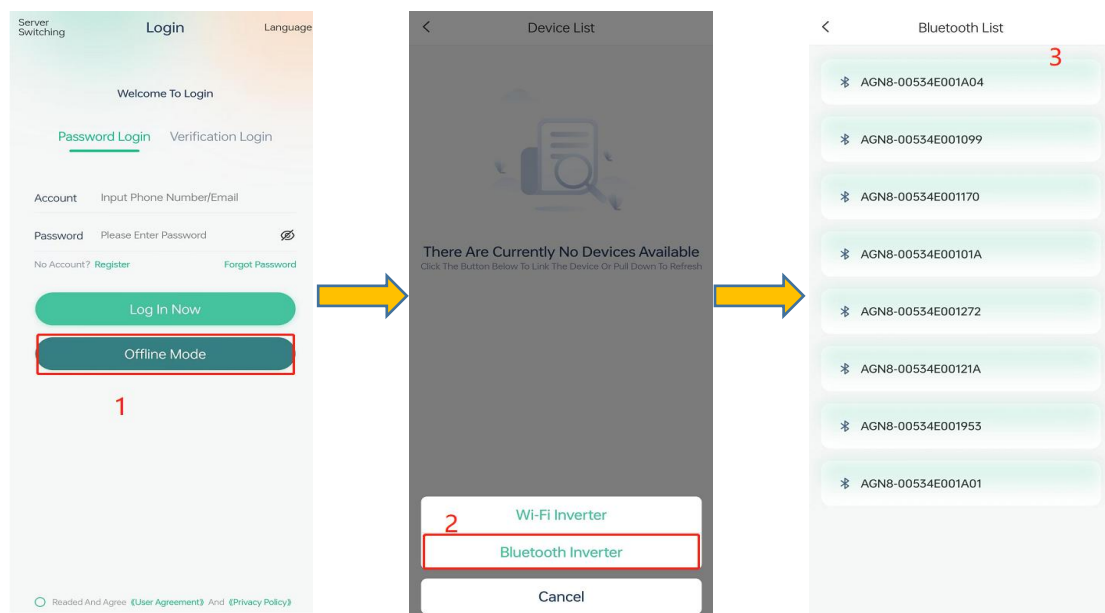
Server Switching

Login

Language

Welcome To Login

Password Login

Verification Login

Account Input Phone Number/Email

Password Please Enter Password

No Account? Register

Forgot Password

Log In Now

Offline Mode

1

Readed And Agree 《User Agreement》 And 《Privacy Policy》

<

Device List

There Are Currently No Devices Available

Click The Button Below To Link The Device Or Pull Down To Refresh

2

Wi-Fi Inverter

Bluetooth Inverter

Cancel

<

Bluetooth List

3

AGN8-00534E001A04

AGN8-00534E001099

AGN8-00534E001170

AGN8-00534E00101A

AGN8-00534E001272

AGN8-00534E00121A

AGN8-00534E001953

AGN8-00534E001A01